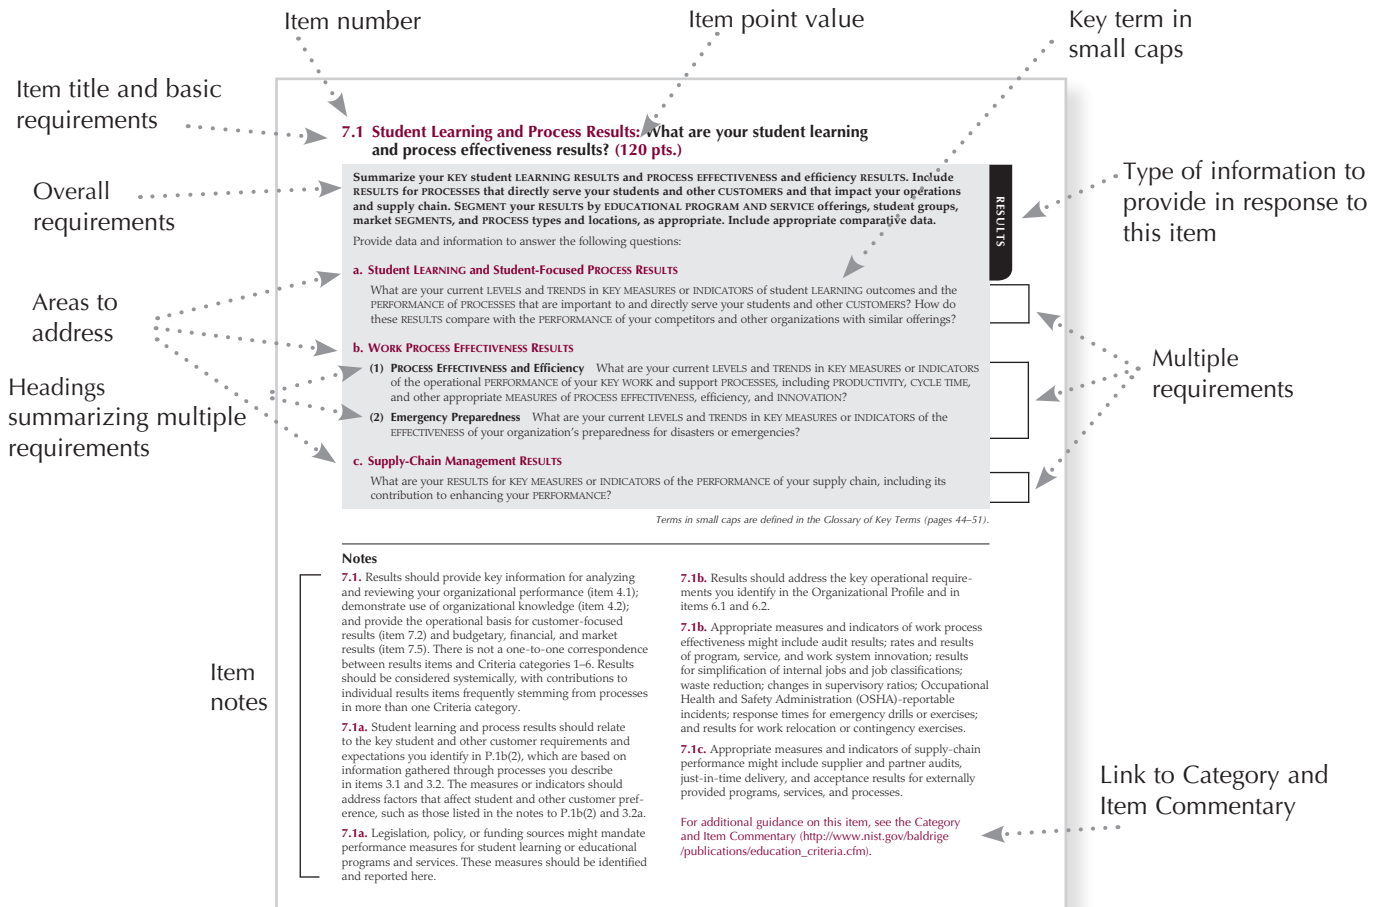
Item number

Item point value

Key term in small caps

Item title and basic requirements

Overall requirements

Areas to address

Headings summarizing multiple requirements

Type of information to provide in response to this item

Multiple requirements

Item notes

Link to Category and Item Commentary

7.1 Student Learning and Process Results: What are your student learning and process effectiveness results? (120 pts.)

Summarize your KEY student LEARNING RESULTS and PROCESS EFFECTIVENESS and efficiency RESULTS. Include RESULTS for PROCESSES that directly serve your students and other CUSTOMERS and that impact your operations and supply chain. SEGMENT your RESULTS by EDUCATIONAL PROGRAM AND SERVICE offerings, student groups, market SEGMENTS, and PROCESS types and locations, as appropriate. Include appropriate comparative data.

Provide data and information to answer the following questions:

RESULTS

a. Student LEARNING and Student-Focused PROCESS RESULTS

What are your current LEVELS and TRENDS in KEY MEASURES or INDICATORS of student LEARNING outcomes and the PERFORMANCE OF PROCESSES that are important to and directly serve your students and other CUSTOMERS? How do these RESULTS compare with the PERFORMANCE of your competitors and other organizations with similar offerings?

b. WORK PROCESS EFFECTIVENESS RESULTS

(1) PROCESS EFFECTIVENESS and Efficiency What are your current LEVELS and TRENDS in KEY MEASURES or INDICATORS of the operational PERFORMANCE of your KEY WORK and support PROCESSES, including PRODUCTIVITY, CYCLE TIME, and other appropriate MEASURES of PROCESS EFFECTIVENESS, efficiency, and INNOVATION?

(2) Emergency Preparedness What are your current LEVELS and TRENDS in KEY MEASURES or INDICATORS of the EFFECTIVENESS of your organization's preparedness for disasters or emergencies?

c. Supply-Chain Management RESULTS

What are your RESULTS for KEY MEASURES or INDICATORS of the PERFORMANCE of your supply chain, including its contribution to enhancing your PERFORMANCE?

Terms in small caps are defined in the Glossary of Key Terms (pages 44–51).

Notes

7.1. Results should provide key information for analyzing and reviewing your organizational performance (item 4.1); demonstrate use of organizational knowledge (item 4.2); and provide the operational basis for customer-focused results (item 7.2) and budgetary, financial, and market results (item 7.5). There is not a one-to-one correspondence between results items and Criteria categories 1–6. Results should be considered systemically, with contributions to individual results items frequently stemming from processes in more than one Criteria category.

7.1a. Student learning and process results should relate to the key student and other customer requirements and expectations you identify in P.1b(2), which are based on information gathered through processes you describe in items 3.1 and 3.2. The measures or indicators should address factors that affect student and other customer preference, such as those listed in the notes to P.1b(2) and 3.2a.

7.1a. Legislation, policy, or funding sources might mandate performance measures for student learning or educational programs and services. These measures should be identified and reported here.

7.1b. Results should address the key operational requirements you identify in the Organizational Profile and in items 6.1 and 6.2.

7.1b. Appropriate measures and indicators of work process effectiveness might include audit results; rates and results of program, service, and work system innovation; results for simplification of internal jobs and job classifications; waste reduction; changes in supervisory ratios; Occupational Health and Safety Administration (OSHA)-reportable incidents; response times for emergency drills or exercises; and results for work relocation or contingency exercises.

7.1c. Appropriate measures and indicators of supply-chain performance might include supplier and partner audits, just-in-time delivery, and acceptance results for externally provided programs, services, and processes.

For additional guidance on this item, see the Category and Item Commentary (http://www.nist.gov/baldrige/publications/education_criteria.cfm).